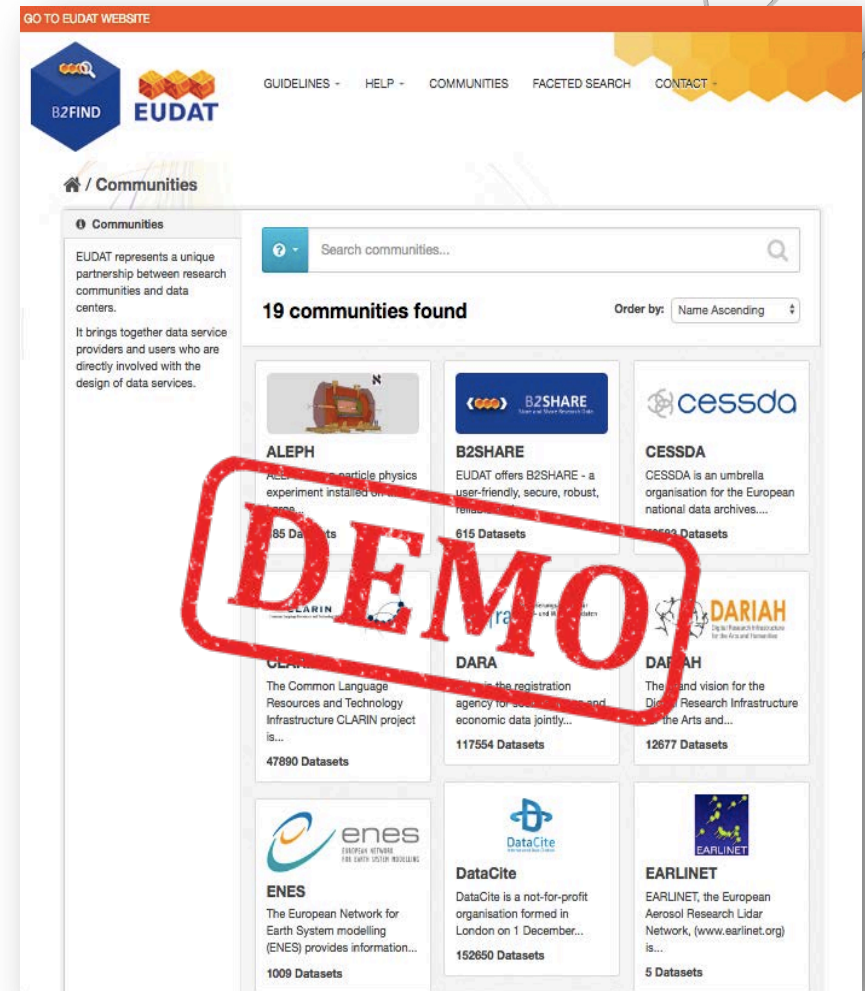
GO TO EUDAT WEBSITE

B2FIND EUDAT

GUIDELINES HELP COMMUNITIES FACETED SEARCH CONTACT

/ Communities

Communities

EUDAT represents a unique partnership between research communities and data centers.

It brings together data service providers and users who are directly involved with the design of data services.

Search communities...

19 communities found

Order by: Name Ascending

ALEPH
ALEP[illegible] particle physics experiment installed on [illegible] large...
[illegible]85 Datasets

B2SHARE
EUDAT offers B2SHARE - a user-friendly, secure, robust, reliab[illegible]
615 Datasets

cessda
CESSDA
CESSDA is an umbrella organisation for the European national data archives....
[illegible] Datasets

DEMO

CLARIN
CLA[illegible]
The Common Language Resources and Technology Infrastructure CLARIN project is...
47890 Datasets

DARA
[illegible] the registration agency for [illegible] economic data jointly...
117554 Datasets

DARIAH
Digital Research Infrastructure for the Arts and Humanities
DA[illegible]H
The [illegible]nd vision for the Di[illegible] Research Infrastructure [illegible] the Arts and...
12677 Datasets

enes
EUROPEAN NETWORK FOR EARTH SYSTEM MODELLING
ENES
The European Network for Earth System modelling (ENES) provides information...
1009 Datasets

DataCite
DataCite
DataCite is a not-for-profit organisation formed in London on 1 December...
152650 Datasets

EARLINET
EARLINET
EARLINET, the European Aerosol Research Lidar Network, (www.earlinet.org) is...
5 Datasets